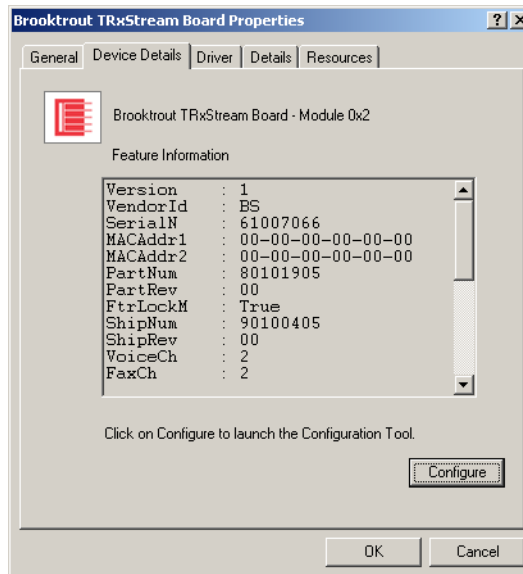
Brooktrout TRxStream Board Properties

? X

General | Device Details | Driver | Details | Resources

Brooktrout TRxStream Board - Module 0x2

Feature Information

| | | |
|---|---|---|
| Version | : | 1 |
| VendorId | : | BS |
| SerialN | : | 61007066 |
| MACAddr1 | : | 00-00-00-00-00-00 |
| MACAddr2 | : | 00-00-00-00-00-00 |
| PartNum | : | 80101905 |
| PartRev | : | 00 |
| FtrLockM | : | True |
| ShipNum | : | 90100405 |
| ShipRev | : | 00 |
| VoiceCh | : | 2 |
| FaxCh | : | 2 |

Click on Configure to launch the Configuration Tool.

Configure

OK

Cancel